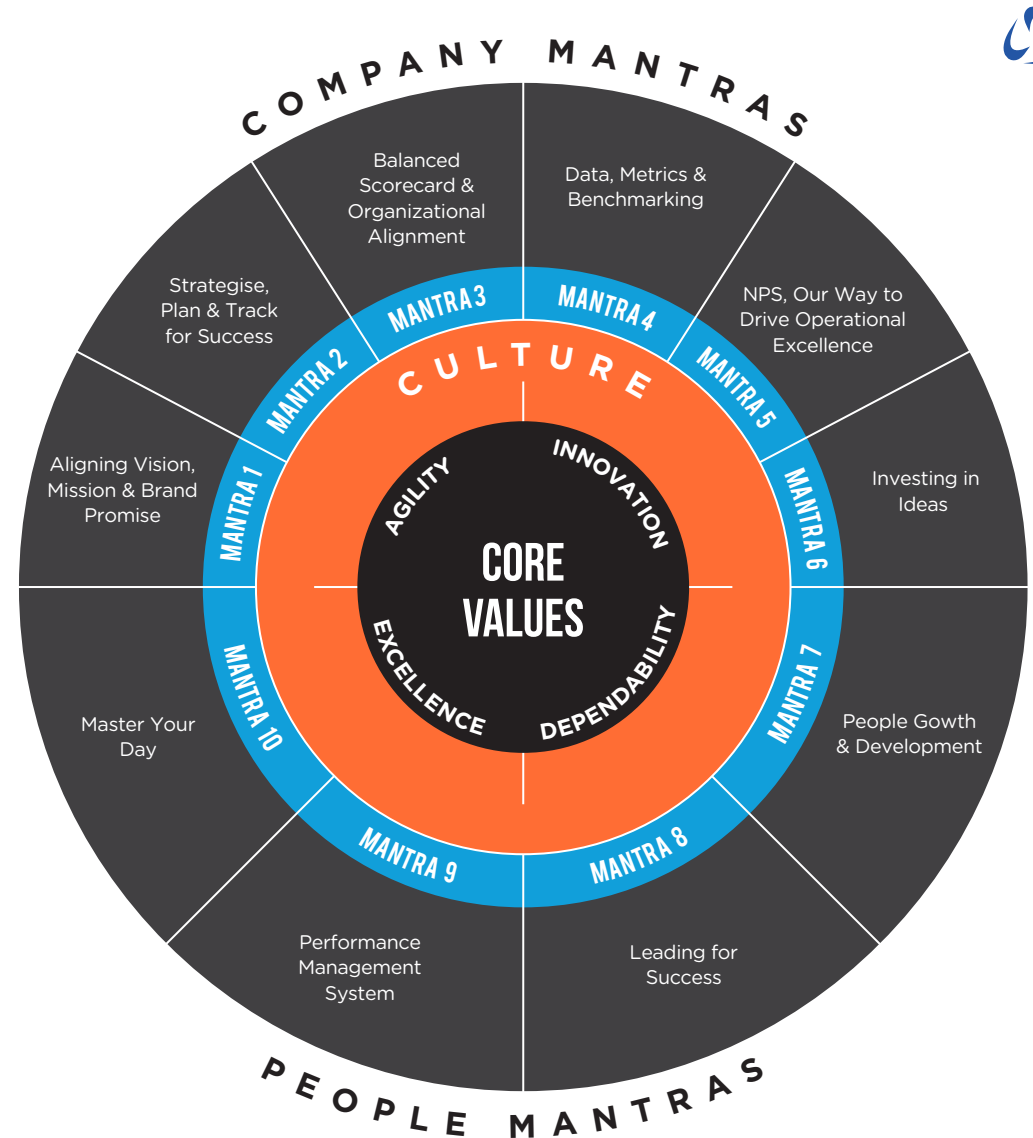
COMPANY MANTRAS

Balanced Scorecard & Organizational Alignment

Data, Metrics & Benchmarking

Strategise, Plan & Track for Success

NPS, Our Way to Drive Operational Excellence

Aligning Vision, Mission & Brand Promise

Investing in Ideas

MANTRA 3

MANTRA 4

MANTRA 2

MANTRA 5

MANTRA 1

MANTRA 6

CULTURE

AGILITY

INNOVATION

CORE VALUES

EXCELLENCE

DEPENDABILITY

MANTRA 10

MANTRA 7

MANTRA 9

MANTRA 8

Master Your Day

People Gowth & Development

Performance Management System

Leading for Success

PEOPLE MANTRAS